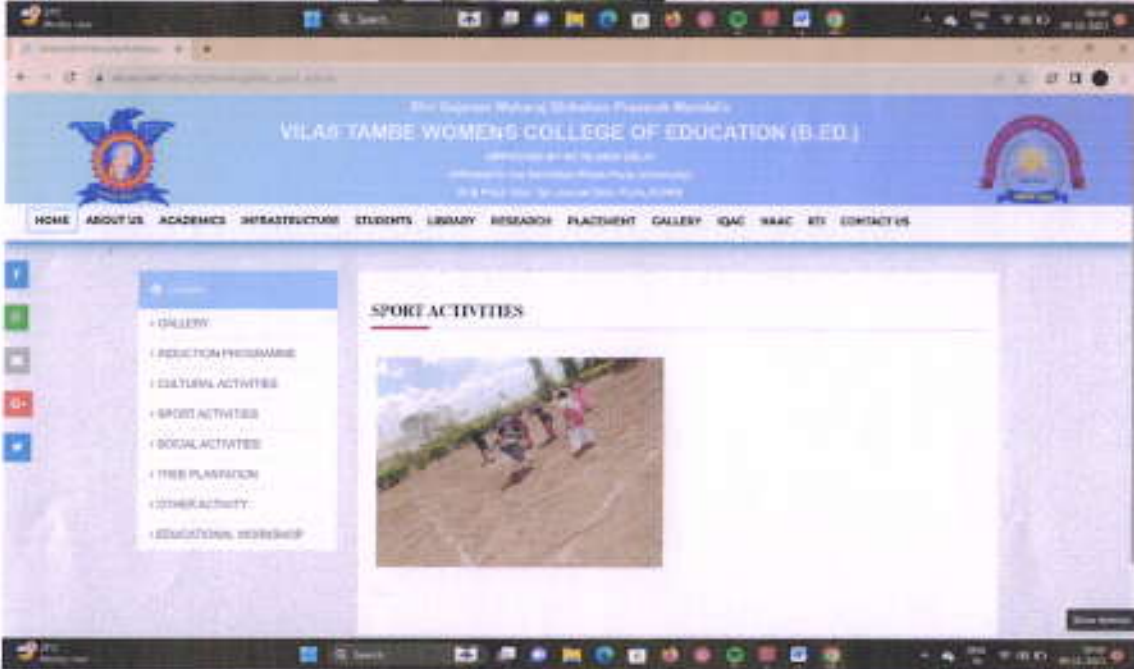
Shri Gajanan Maharaj Shikshan Prasarak Mandal's
VILAS TAMBE WOMENS COLLEGE OF EDUCATION (B.ED.)
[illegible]
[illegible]
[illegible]

HOME ABOUT US ACADEMICS INFRASTRUCTURE STUDENTS LIBRARY RESEARCH PLACEMENT GALLERY IQAC NAAC RTI CONTACT US

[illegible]
› GALLERY
› INDUCTION PROGRAMME
› CULTURAL ACTIVITIES
› SPORT ACTIVITIES
› SOCIAL ACTIVITIES
› TREE PLANTATION
› OTHER ACTIVITY
› EDUCATIONAL WORKSHOP

SPORT ACTIVITIES

Q Search

Q Search